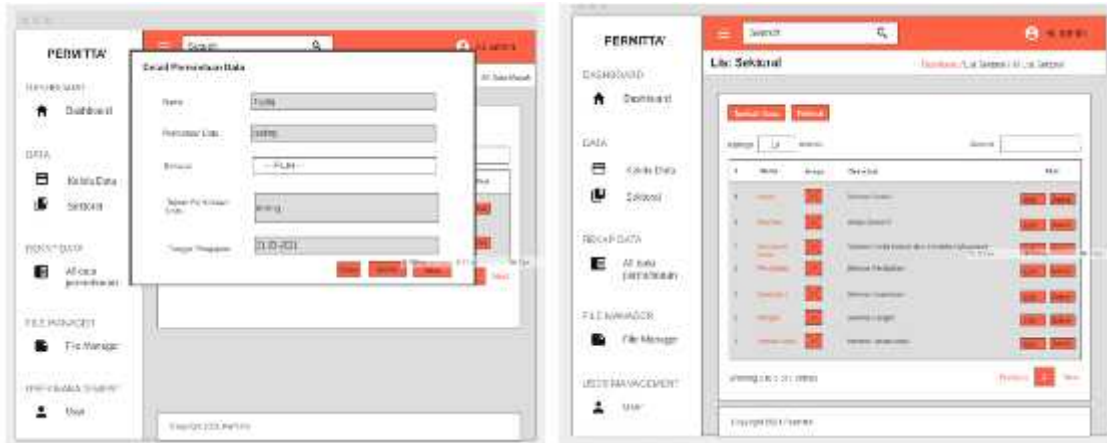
PERMITTA'

DASHBOARD

Dashboard

DATA

Kelola Data

Sektoral

REKAP DATA

All data permohonan

FILE MANAGER

File Manager

USER MANAGEMENT

User

Search

Hi, admin

Detail Permohonan Data

Nama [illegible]

Permohonan Data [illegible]

Status -- PILIH --

Tujuan Permohonan Data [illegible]

Tanggal Pengajuan 21-03-2021

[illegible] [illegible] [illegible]

Next

Copyright 2021 Permitta

PERMITTA'

DASHBOARD

Dashboard

DATA

Kelola Data

Sektoral

REKAP DATA

All data permohonan

FILE MANAGER

File Manager

USER MANAGEMENT

User

Search

Hi, admin

List Sektoral

Dashboard / List Sektoral / List Sektoral

Tambah Data Refresh

Show 10 entries

Search

| # | Nama | Image | Deskripsi | Aksi |
|---|---|---|---|---|
| 1 | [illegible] | | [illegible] | Edit Delete |
| 2 | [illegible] | | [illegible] | Edit Delete |
| 3 | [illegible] | | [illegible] | Edit Delete |
| 4 | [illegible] | | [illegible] | Edit Delete |
| 5 | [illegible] | | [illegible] | Edit Delete |
| 6 | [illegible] | | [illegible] | Edit Delete |
| 7 | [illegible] | | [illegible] | Edit Delete |

Showing 1 to 7 of 7 entries

Previous 1 Next

Copyright 2021 Permitta